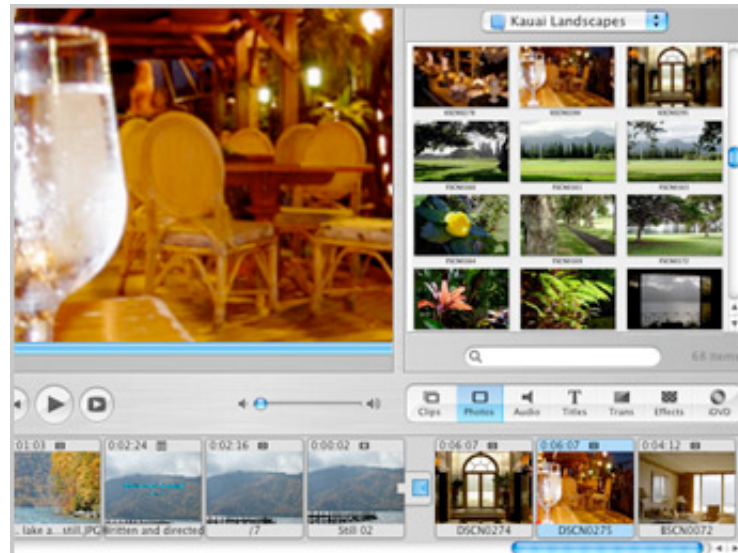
Kauai Landscapes

68 items

Clips
Photos
Audio
Titles
Trans
Effects
iDVD

1:03
0:02:24
0:02:16
0:00:02
0:06:07
0:06:07
0:04:12

lake a...still.JPG
Written and directed
/7
Still 02
DSCN0274
DSCN0275
DSCN0072